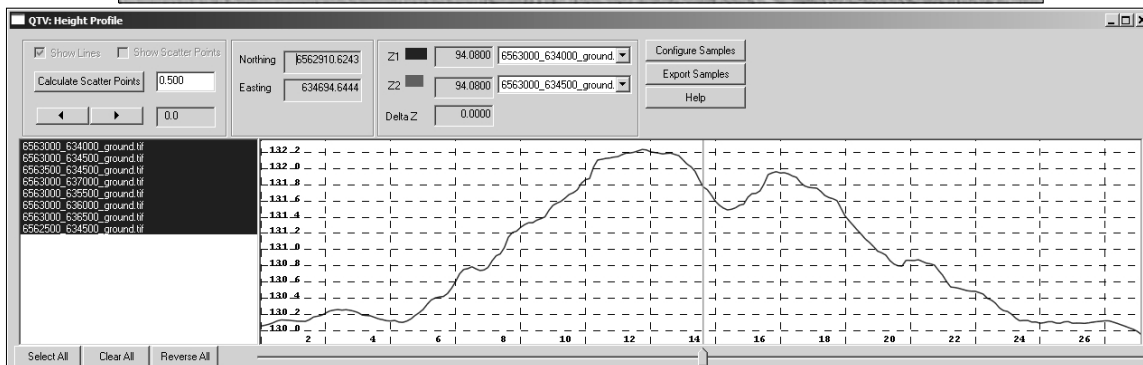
QTV: Height Profile

Show Lines Show Scatter Points

Calculate Scatter Points 0.500

0.0

Northing 6562910.6243

Easting 634694.6444

Z1 94.0800 6563000_634000_ground.

Z2 94.0800 6563000_634500_ground.

Delta Z 0.0000

Configure Samples

Export Samples

Help

6563000_634000_ground.tif
6563000_634500_ground.tif
6563500_634500_ground.tif
6563000_637000_ground.tif
6563000_635500_ground.tif
6563000_636000_ground.tif
6563000_636500_ground.tif
6562500_634500_ground.tif

132.2
132.0
131.8
131.6
131.4
131.2
131.0
130.8
130.6
130.4
130.2
130.0

2 4 6 8 10 12 14 16 18 20 22 24 26

Select All Clear All Reverse All